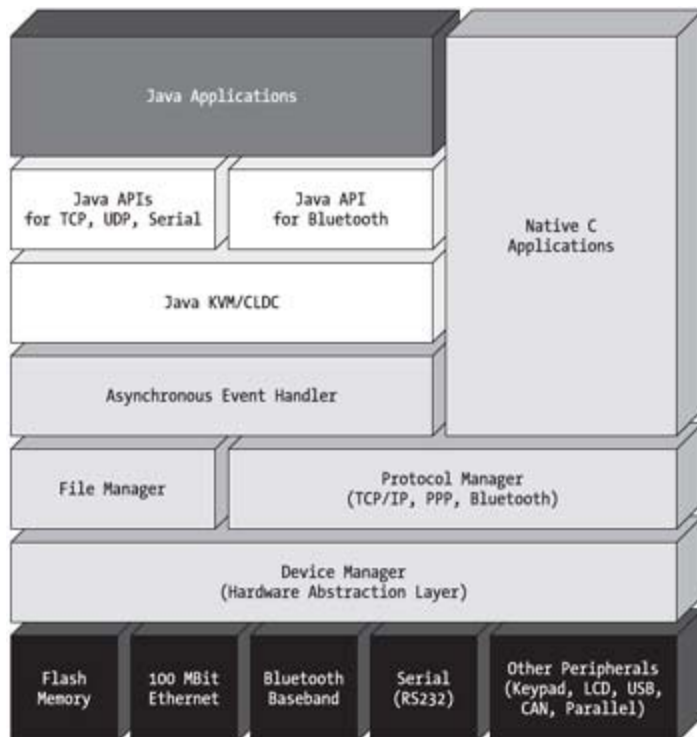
Java Applications

Java APIs for TCP, UDP, Serial

Java API for Bluetooth

Native C Applications

Java KVM/CLDC

Asynchronous Event Handler

File Manager

Protocol Manager (TCP/IP, PPP, Bluetooth)

Device Manager (Hardware Abstraction Layer)

Flash Memory

100 MBit Ethernet

Bluetooth Baseband

Serial (RS232)

Other Peripherals (Keypad, LCD, USB, CAN, Parallel)